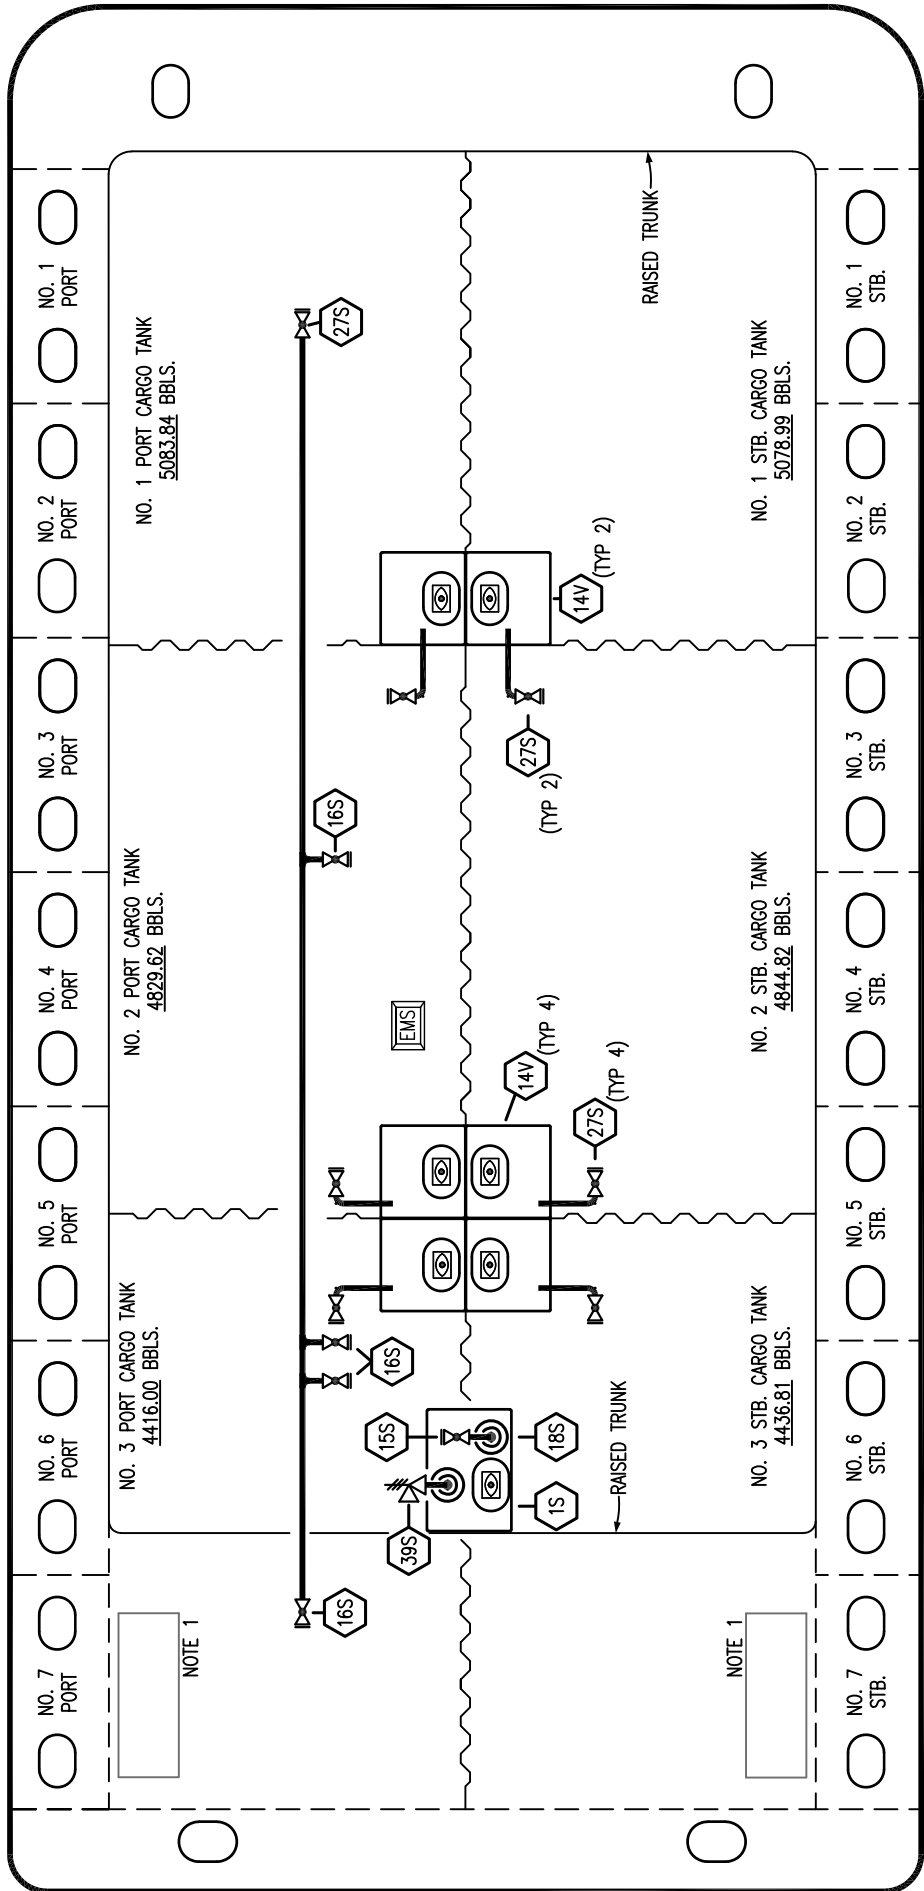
NO. 1 PORT

NO. 2 PORT

NO. 3 PORT

NO. 4 PORT

NO. 5 PORT

NO. 6 PORT

NO. 7 PORT

NO. 1 PORT CARGO TANK
5083.84 BBLS.

NO. 2 PORT CARGO TANK
4829.62 BBLS.

NO. 3 PORT CARGO TANK
4416.00 BBLS.

NOTE 1

27S

16S

EMS

16S

15S

39S

16S

14V (TYP 2)

27S (TYP 2)

14V (TYP 4)

27S (TYP 4)

18S

1S

RAISED TRUNK

RAISED TRUNK

NO. 1 STB. CARGO TANK
5078.99 BBLS.

NO. 2 STB. CARGO TANK
4844.82 BBLS.

NO. 3 STB. CARGO TANK
4436.81 BBLS.

NOTE 1

NO. 1 STB.

NO. 2 STB.

NO. 3 STB.

NO. 4 STB.

NO. 5 STB.

NO. 6 STB.

NO. 7 STB.